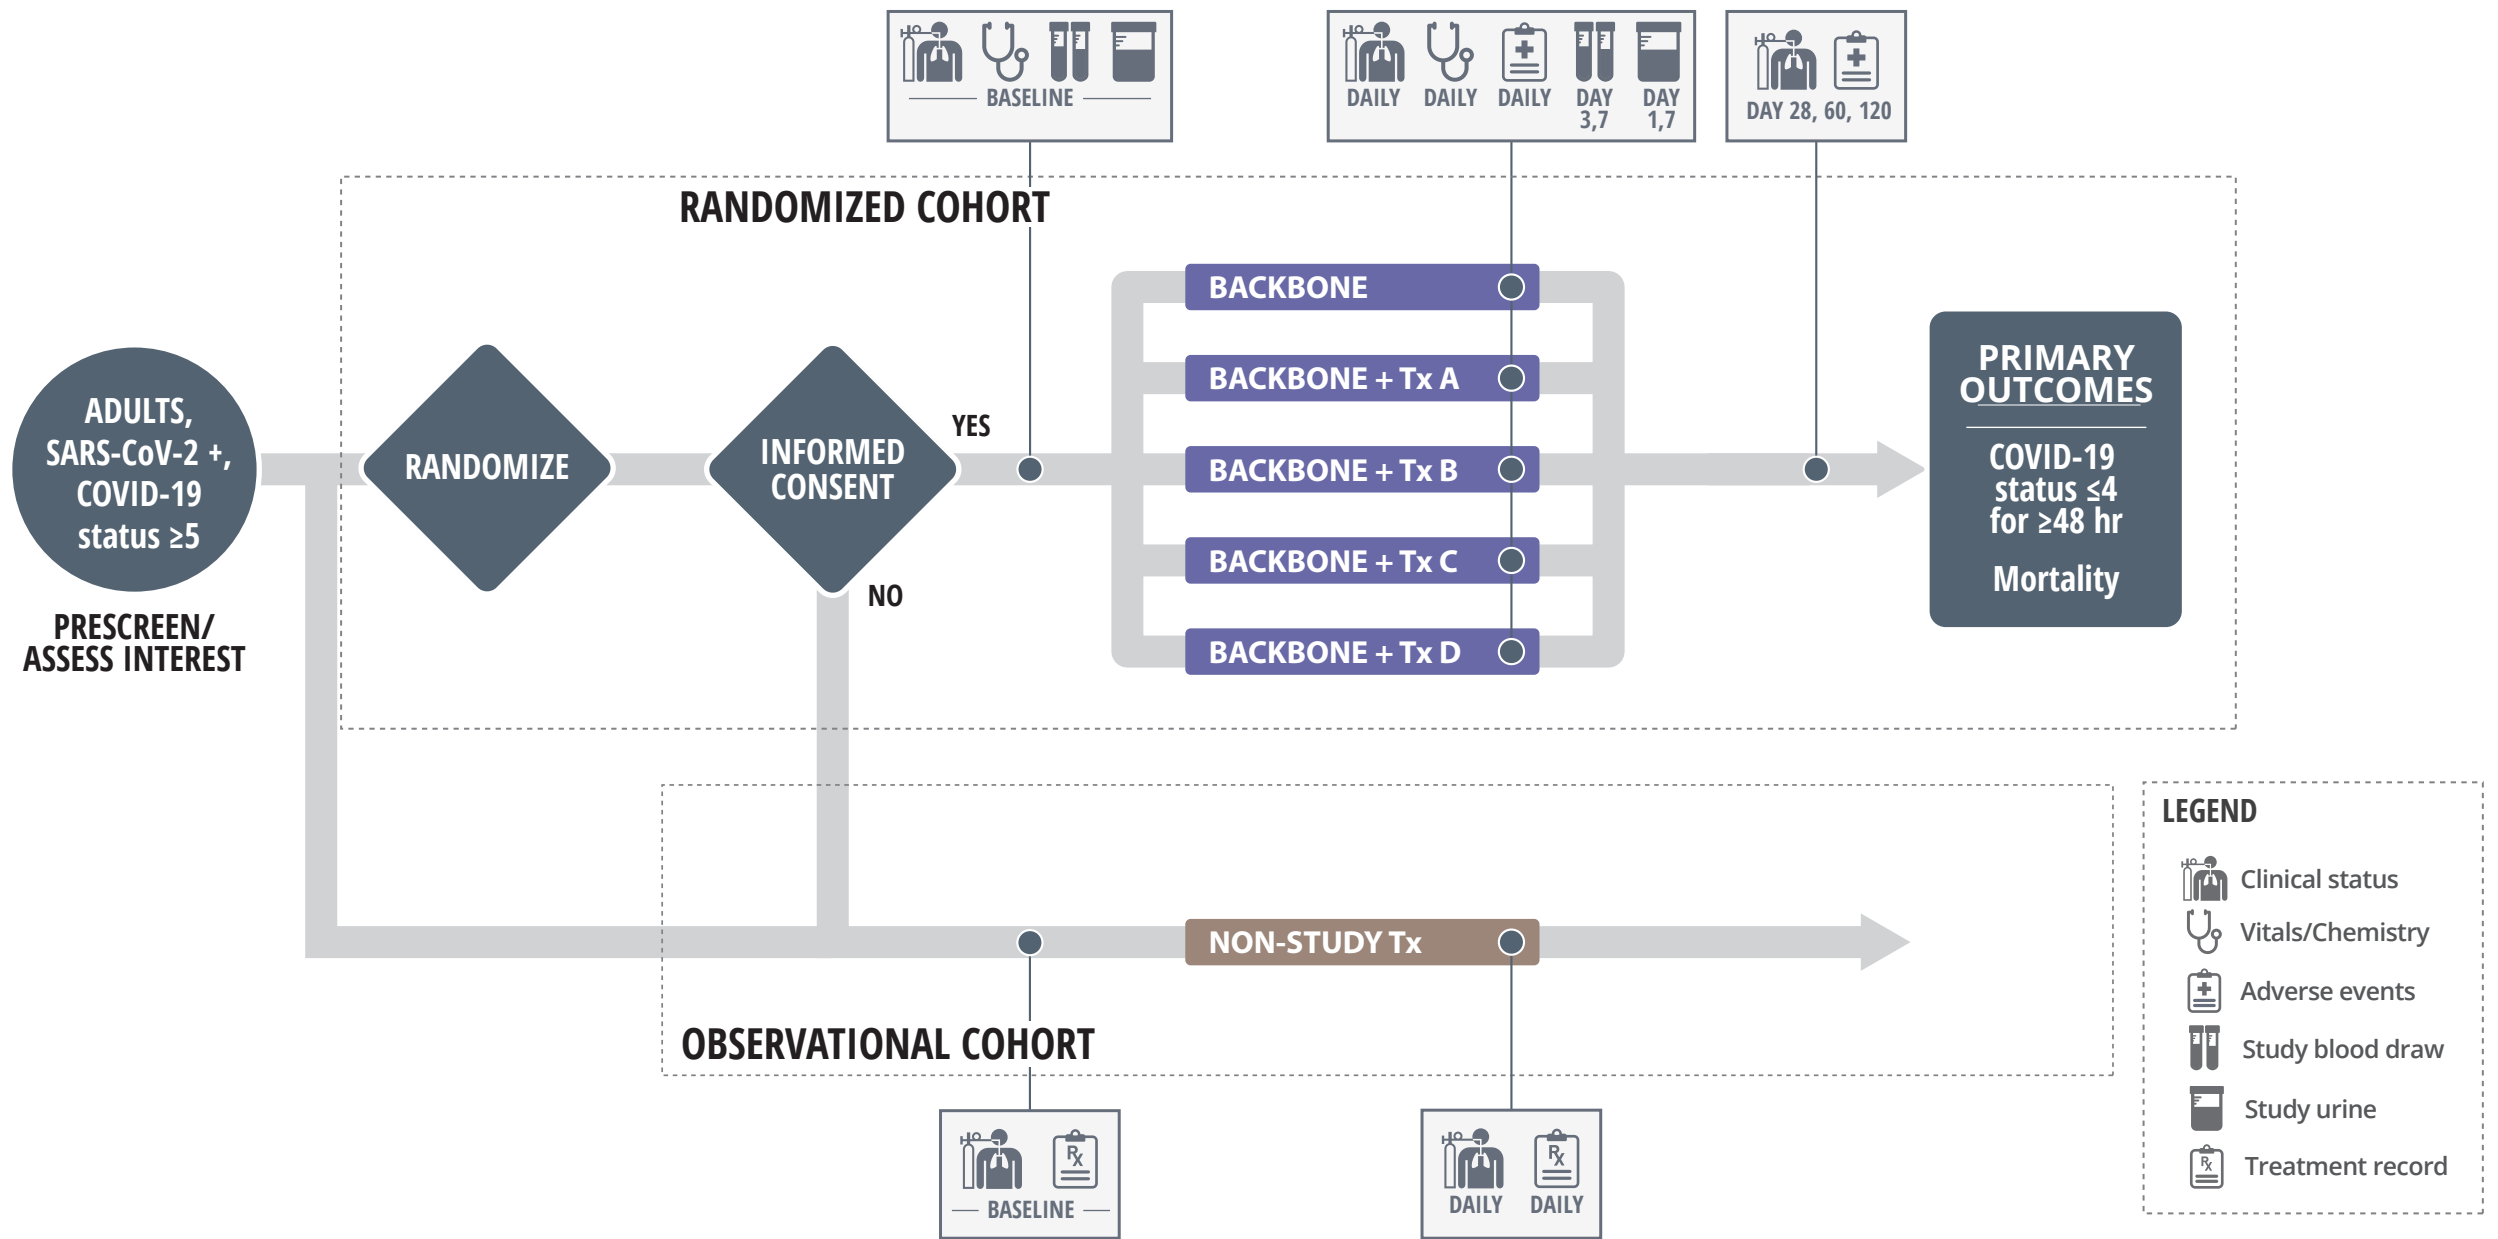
BASELINE

DAILY DAILY DAILY DAY 3,7 DAY 1,7

DAY 28, 60, 120

RANDOMIZED COHORT

ADULTS, SARS-CoV-2 +, COVID-19 status ≥5

PRESCREEN/ ASSESS INTEREST

RANDOMIZE

INFORMED CONSENT

YES

NO

BACKBONE

BACKBONE + Tx A

BACKBONE + Tx B

BACKBONE + Tx C

BACKBONE + Tx D

PRIMARY OUTCOMES

COVID-19 status ≤4 for ≥48 hr

Mortality

NON-STUDY Tx

OBSERVATIONAL COHORT

BASELINE

DAILY DAILY

LEGEND

Clinical status

Vitals/Chemistry

Adverse events

Study blood draw

Study urine

Treatment record